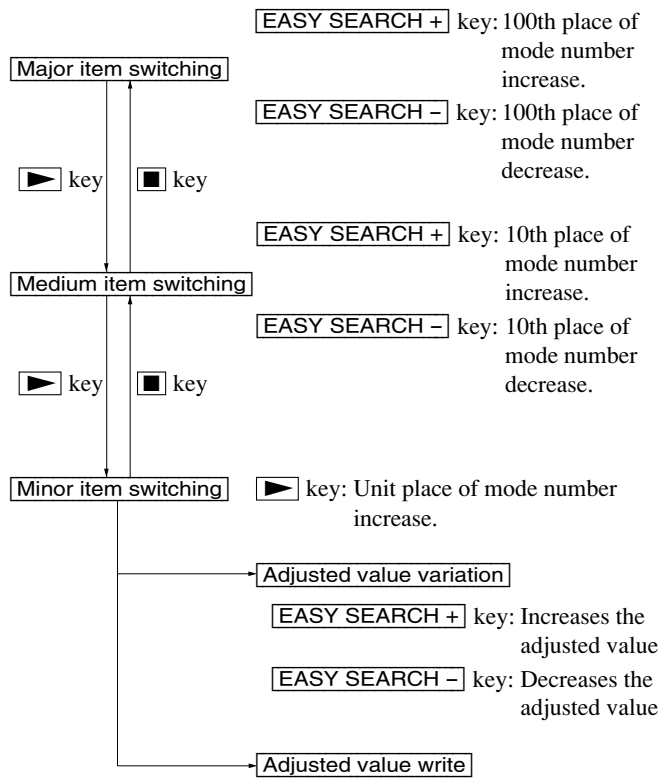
EASY SEARCH + key: 100th place of mode number increase.

Major item switching

EASY SEARCH – key: 100th place of mode number decrease.

► key ■ key

EASY SEARCH + key: 10th place of mode number increase.

Medium item switching

EASY SEARCH – key: 10th place of mode number decrease.

► key ■ key

Minor item switching

► key: Unit place of mode number increase.

Adjusted value variation

EASY SEARCH + key: Increases the adjusted value

EASY SEARCH – key: Decreases the adjusted value

Adjusted value write